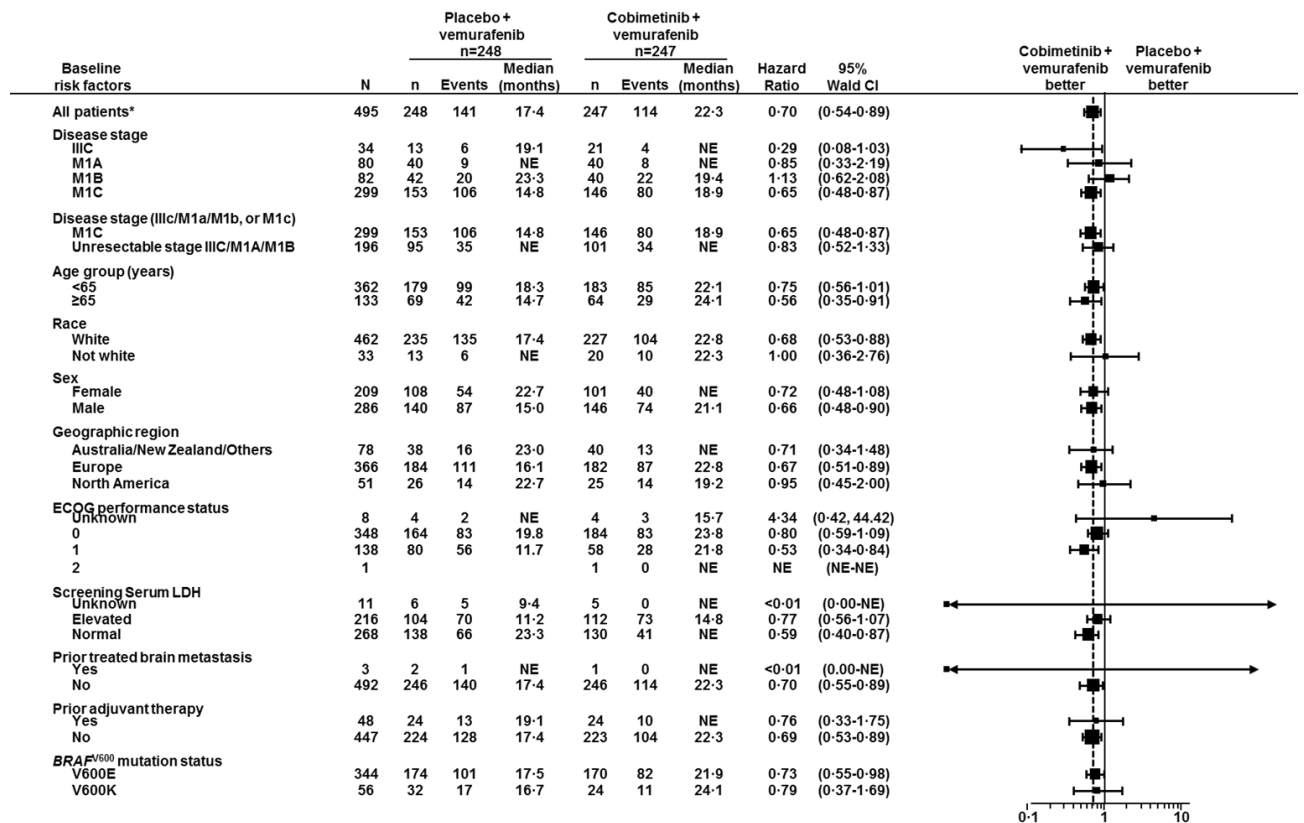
| Baseline risk factors | N | Placebo + vemurafenib n=248 n | Events | Median (months) | Cobimetinib + vemurafenib n=247 n | Events | Median (months) | Hazard Ratio | 95% Wald CI |
|---|---|---|---|---|---|---|---|---|---|
| All patients* | 495 | 248 | 141 | 17·4 | 247 | 114 | 22·3 | 0·70 | (0·54-0·89) |
| Disease stage | | | | | | | | | |
| IIIC | 34 | 13 | 6 | 19·1 | 21 | 4 | NE | 0·29 | (0·08-1·03) |
| M1A | 80 | 40 | 9 | NE | 40 | 8 | NE | 0·85 | (0·33-2·19) |
| M1B | 82 | 42 | 20 | 23·3 | 40 | 22 | 19·4 | 1·13 | (0·62-2·08) |
| M1C | 299 | 153 | 106 | 14·8 | 146 | 80 | 18·9 | 0·65 | (0·48-0·87) |
| Disease stage (IIIc/M1a/M1b, or M1c) | | | | | | | | | |
| M1C | 299 | 153 | 106 | 14·8 | 146 | 80 | 18·9 | 0·65 | (0·48-0·87) |
| Unresectable stage IIIC/M1A/M1B | 196 | 95 | 35 | NE | 101 | 34 | NE | 0·83 | (0·52-1·33) |
| Age group (years) | | | | | | | | | |
| <65 | 362 | 179 | 99 | 18·3 | 183 | 85 | 22·1 | 0·75 | (0·56-1·01) |
| ≥65 | 133 | 69 | 42 | 14·7 | 64 | 29 | 24·1 | 0·56 | (0·35-0·91) |
| Race | | | | | | | | | |
| White | 462 | 235 | 135 | 17·4 | 227 | 104 | 22·8 | 0·68 | (0·53-0·88) |
| Not white | 33 | 13 | 6 | NE | 20 | 10 | 22·3 | 1·00 | (0·36-2·76) |
| Sex | | | | | | | | | |
| Female | 209 | 108 | 54 | 22·7 | 101 | 40 | NE | 0·72 | (0·48-1·08) |
| Male | 286 | 140 | 87 | 15·0 | 146 | 74 | 21·1 | 0·66 | (0·48-0·90) |
| Geographic region | | | | | | | | | |
| Australia/New Zealand/Others | 78 | 38 | 16 | 23·0 | 40 | 13 | NE | 0·71 | (0·34-1·48) |
| Europe | 366 | 184 | 111 | 16·1 | 182 | 87 | 22·8 | 0·67 | (0·51-0·89) |
| North America | 51 | 26 | 14 | 22·7 | 25 | 14 | 19·2 | 0·95 | (0·45-2·00) |
| ECOG performance status | | | | | | | | | |
| Unknown | 8 | 4 | 2 | NE | 4 | 3 | 15·7 | 4·34 | (0·42, 44.42) |
| 0 | 348 | 164 | 83 | 19.8 | 184 | 83 | 23·8 | 0·80 | (0·59-1·09) |
| 1 | 138 | 80 | 56 | 11.7 | 58 | 28 | 21·8 | 0·53 | (0·34-0·84) |
| 2 | 1 | | | | 1 | 0 | NE | NE | (NE-NE) |
| Screening Serum LDH | | | | | | | | | |
| Unknown | 11 | 6 | 5 | 9·4 | 5 | 0 | NE | <0·01 | (0·00-NE) |
| Elevated | 216 | 104 | 70 | 11·2 | 112 | 73 | 14·8 | 0·77 | (0·56-1·07) |
| Normal | 268 | 138 | 66 | 23·3 | 130 | 41 | NE | 0·59 | (0·40-0·87) |
| Prior treated brain metastasis | | | | | | | | | |
| Yes | 3 | 2 | 1 | NE | 1 | 0 | NE | <0·01 | (0.00-NE) |
| No | 492 | 246 | 140 | 17·4 | 246 | 114 | 22·3 | 0·70 | (0·55-0·89) |
| Prior adjuvant therapy | | | | | | | | | |
| Yes | 48 | 24 | 13 | 19·1 | 24 | 10 | NE | 0·76 | (0·33-1·75) |
| No | 447 | 224 | 128 | 17·4 | 223 | 104 | 22·3 | 0·69 | (0·53-0·89) |
| *BRAF*$^{V600}$ mutation status | | | | | | | | | |
| V600E | 344 | 174 | 101 | 17·5 | 170 | 82 | 21·9 | 0·73 | (0·55-0·98) |
| V600K | 56 | 32 | 17 | 16·7 | 24 | 11 | 24·1 | 0·79 | (0·37-1·69) |

Cobimetinib + vemurafenib better

Placebo + vemurafenib better

0·1 1 10